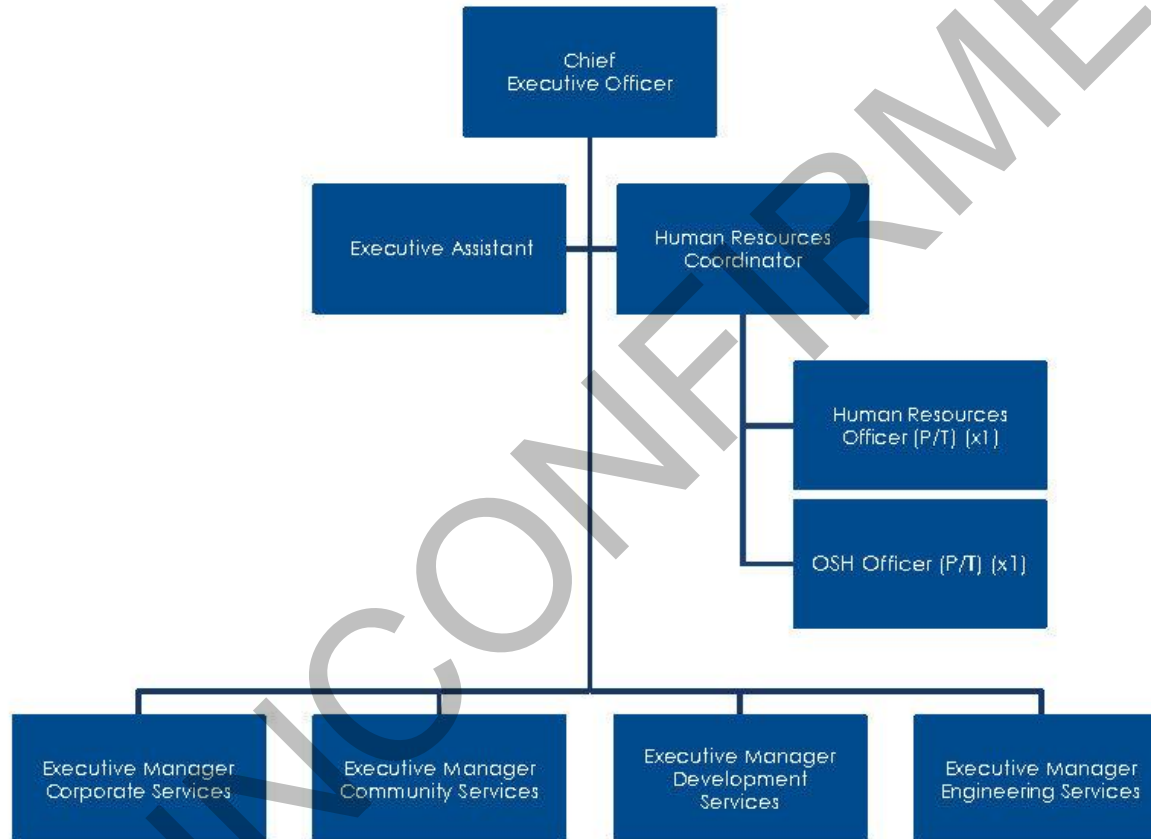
Chief Executive Officer

Executive Assistant

Human Resources Coordinator

Human Resources Officer (P/T) (x1)

OSH Officer (P/T) (x1)

Executive Manager Corporate Services

Executive Manager Community Services

Executive Manager Development Services

Executive Manager Engineering Services

UNCONFIRME